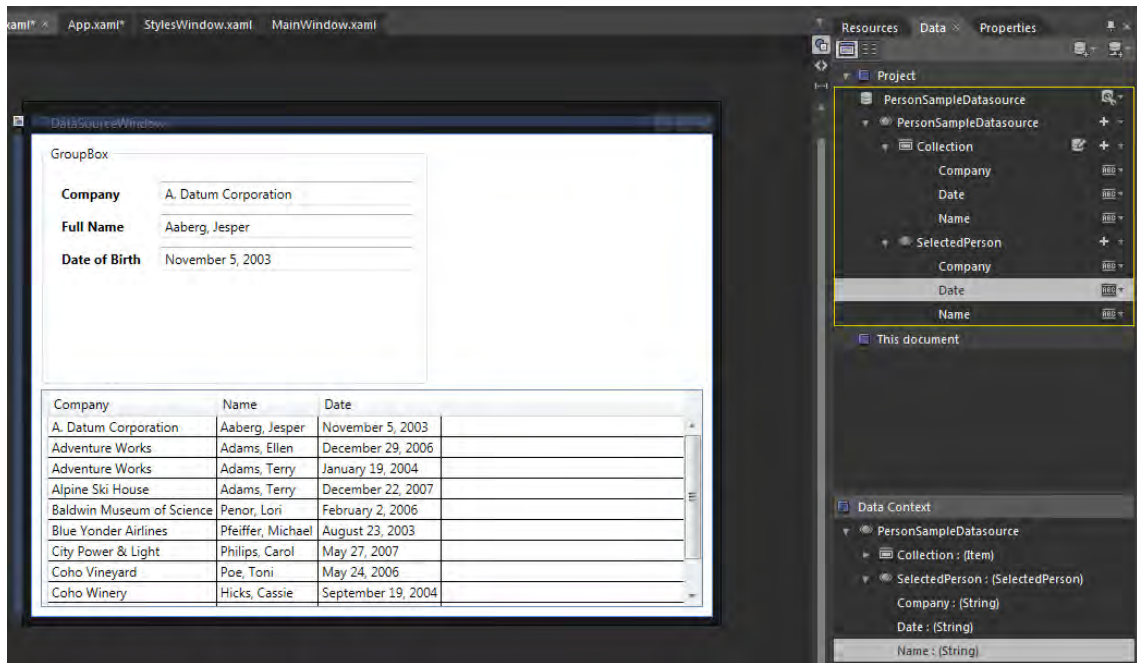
xaml* × App.xaml* StylesWindow.xaml MainWindow.xaml

DataSourceWindow

GroupBox

Company A. Datum Corporation

Full Name Aaberg, Jesper

Date of Birth November 5, 2003

| Company | Name | Date |
|---|---|---|
| A. Datum Corporation | Aaberg, Jesper | November 5, 2003 |
| Adventure Works | Adams, Ellen | December 29, 2006 |
| Adventure Works | Adams, Terry | January 19, 2004 |
| Alpine Ski House | Adams, Terry | December 22, 2007 |
| Baldwin Museum of Science | Penor, Lori | February 2, 2006 |
| Blue Yonder Airlines | Pfeiffer, Michael | August 23, 2003 |
| City Power & Light | Philips, Carol | May 27, 2007 |
| Coho Vineyard | Poe, Toni | May 24, 2006 |
| Coho Winery | Hicks, Cassie | September 19, 2004 |

Resources Data × Properties

Project
PersonSampleDatasource
PersonSampleDatasource
Collection
Company
Date
Name
SelectedPerson
Company
Date
Name
This document

Data Context
PersonSampleDatasource
Collection : (Item)
SelectedPerson : (SelectedPerson)
Company : (String)
Date : (String)
Name : (String)